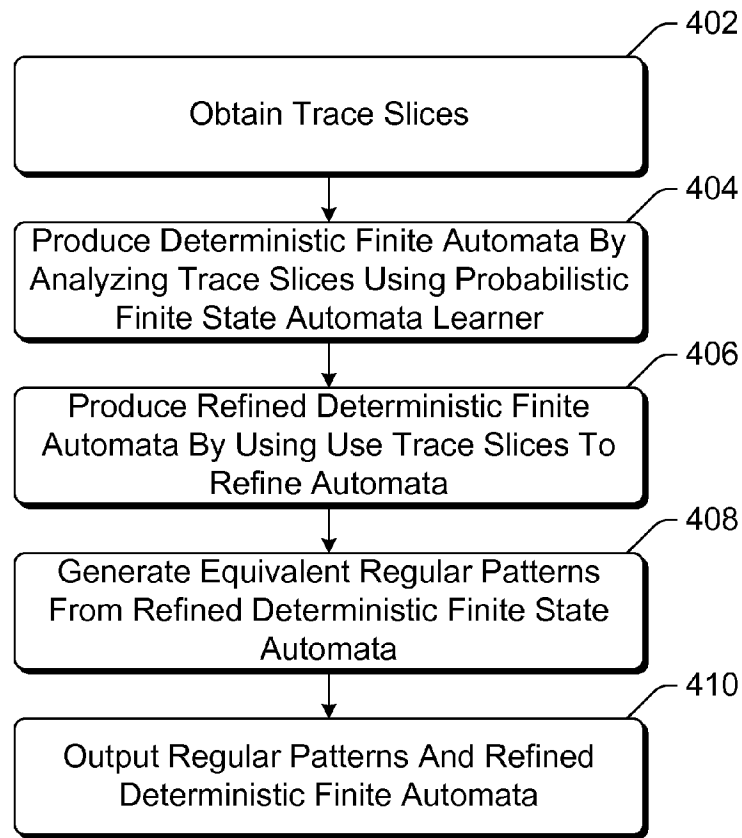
402

Obtain Trace Slices

404

Produce Deterministic Finite Automata By Analyzing Trace Slices Using Probabilistic Finite State Automata Learner

406

Produce Refined Deterministic Finite Automata By Using Use Trace Slices To Refine Automata

408

Generate Equivalent Regular Patterns From Refined Deterministic Finite State Automata

410

Output Regular Patterns And Refined Deterministic Finite Automata